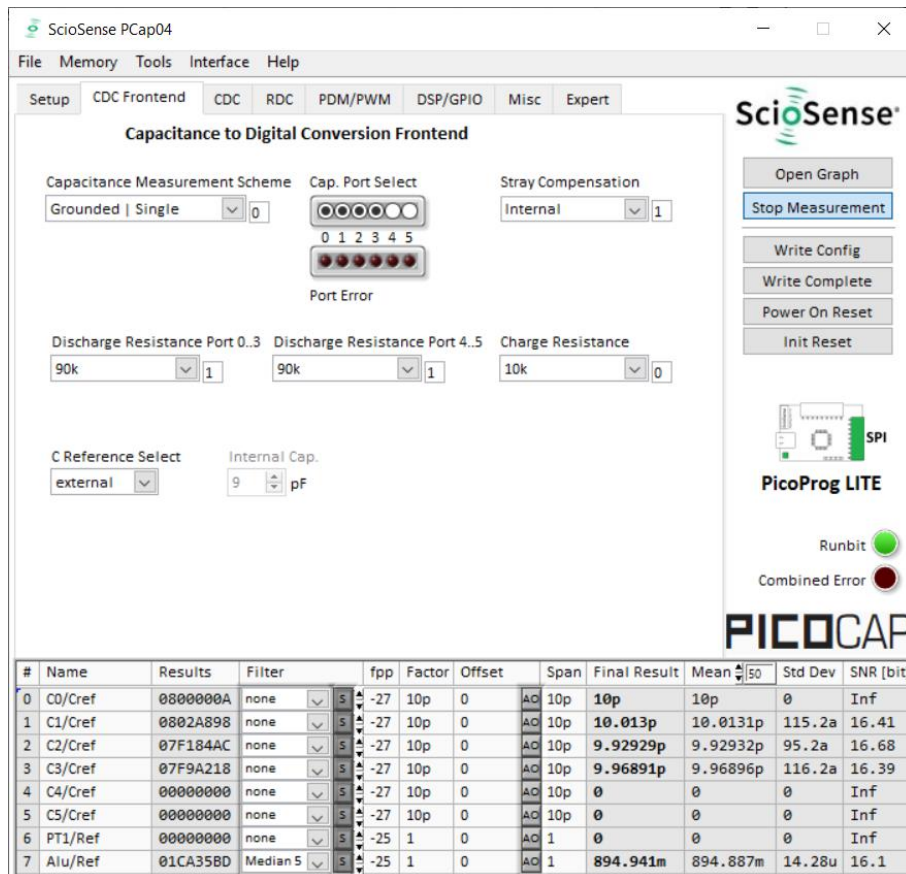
ScioSense PCap04

File Memory Tools Interface Help

Setup | CDC Frontend | CDC | RDC | PDM/PWM | DSP/GPIO | Misc | Expert

Capacitance to Digital Conversion Frontend

Capacitance Measurement Scheme
Grounded | Single 0

Cap. Port Select
0 1 2 3 4 5
Port Error

Stray Compensation
Internal 1

Discharge Resistance Port 0..3
90k 1

Discharge Resistance Port 4..5
90k 1

Charge Resistance
10k 0

C Reference Select
external

Internal Cap.
9 pF

ScioSense

Open Graph
Stop Measurement
Write Config
Write Complete
Power On Reset
Init Reset

SPI
PicoProg LITE

Runbit
Combined Error

PICOCAP

| # | Name | Results | Filter | | fpp | Factor | Offset | | Span | Final Result | Mean 50 | Std Dev | SNR [bit |
|---|---|---|---|---|---|---|---|---|---|---|---|---|---|
| 0 | C0/Cref | 0800000A | none | S | -27 | 10p | 0 | AO | 10p | 10p | 10p | 0 | Inf |
| 1 | C1/Cref | 0802A898 | none | S | -27 | 10p | 0 | AO | 10p | 10.013p | 10.0131p | 115.2a | 16.41 |
| 2 | C2/Cref | 07F184AC | none | S | -27 | 10p | 0 | AO | 10p | 9.92929p | 9.92932p | 95.2a | 16.68 |
| 3 | C3/Cref | 07F9A218 | none | S | -27 | 10p | 0 | AO | 10p | 9.96891p | 9.96896p | 116.2a | 16.39 |
| 4 | C4/Cref | 00000000 | none | S | -27 | 10p | 0 | AO | 10p | 0 | 0 | 0 | Inf |
| 5 | C5/Cref | 00000000 | none | S | -27 | 10p | 0 | AO | 10p | 0 | 0 | 0 | Inf |
| 6 | PT1/Ref | 00000000 | none | S | -25 | 1 | 0 | AO | 1 | 0 | 0 | 0 | Inf |
| 7 | Alu/Ref | 01CA35BD | Median 5 | S | -25 | 1 | 0 | AO | 1 | 894.941m | 894.887m | 14.28u | 16.1 |